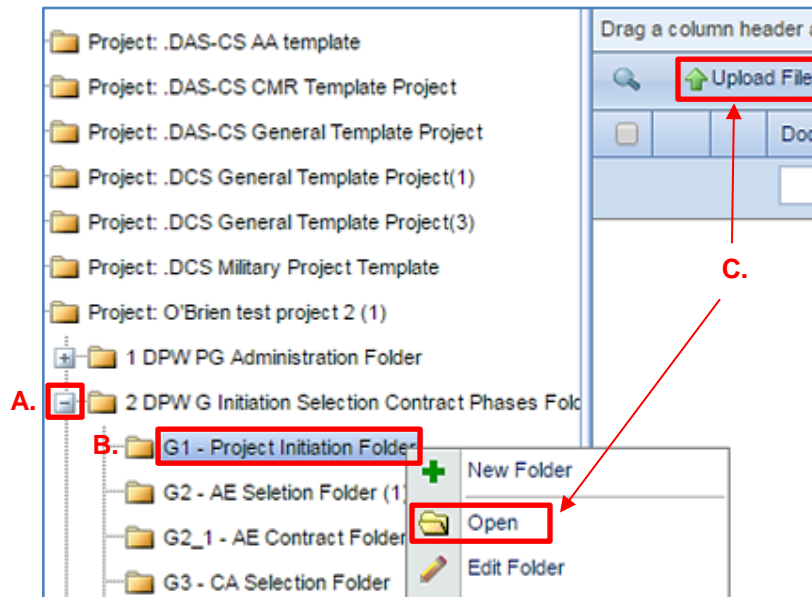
Project: .DAS-CS AA template

Project: .DAS-CS CMR Template Project

Project: .DAS-CS General Template Project

Project: .DCS General Template Project(1)

Project: .DCS General Template Project(3)

Project: .DCS Military Project Template

Project: O'Brien test project 2 (1)

1 DPW PG Administration Folder

A.

2 DPW G Initiation Selection Contract Phases Fold

B.

G1 - Project Initiation Folder

G2 - AE Seletion Folder (1

G2_1 - AE Contract Folder

G3 - CA Selection Folder

Drag a column header a

Upload File

Doc

C.

New Folder

Open

Edit Folder